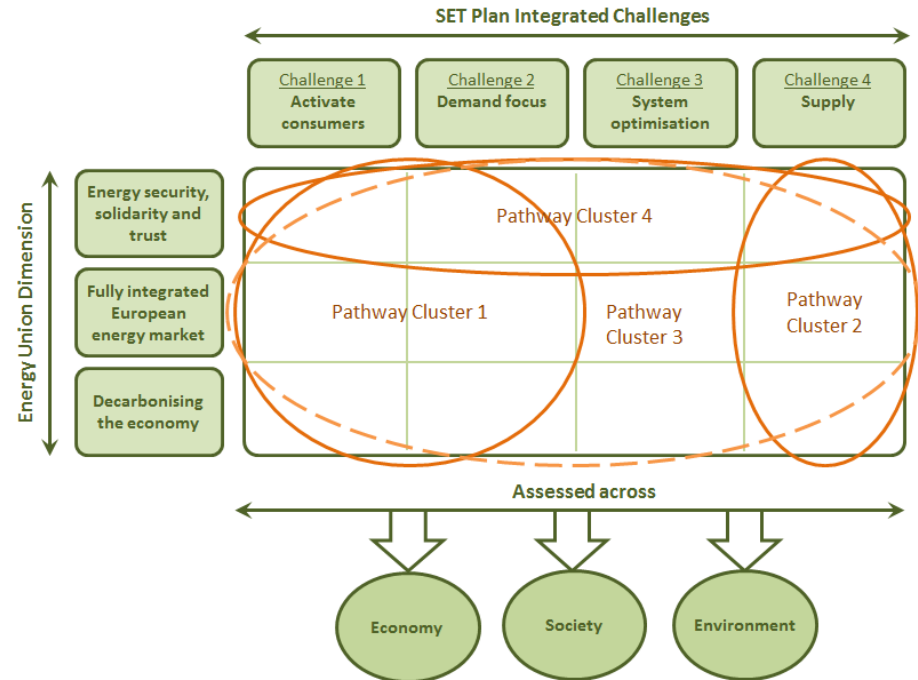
SET Plan Integrated Challenges

Challenge 1
Activate consumers

Challenge 2
Demand focus

Challenge 3
System optimisation

Challenge 4
Supply

Energy Union Dimension

Energy security, solidarity and trust

Fully integrated European energy market

Decarbonising the economy

Pathway Cluster 4

Pathway Cluster 1

Pathway Cluster 3

Pathway Cluster 2

Assessed across

Economy

Society

Environment